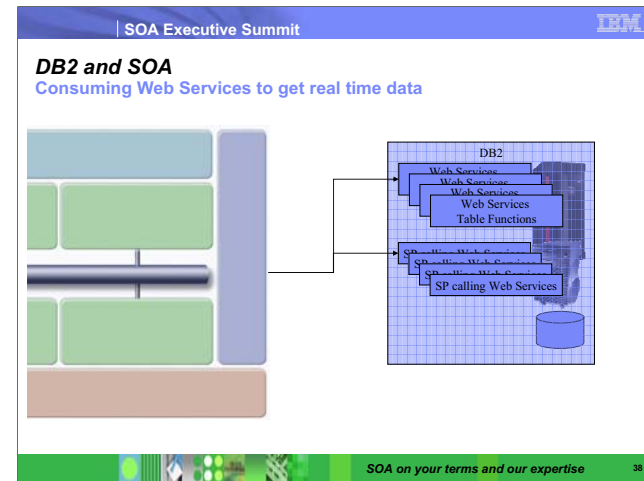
SOA Executive Summit

IBM

DB2 and SOA

Consuming Web Services to get real time data

DB2

Web Services

Web Services

Web Services

Web Services Table Functions

SP calling Web Services

SP calling Web Services

SP calling Web Services

SP calling Web Services

SOA on your terms and our expertise

38